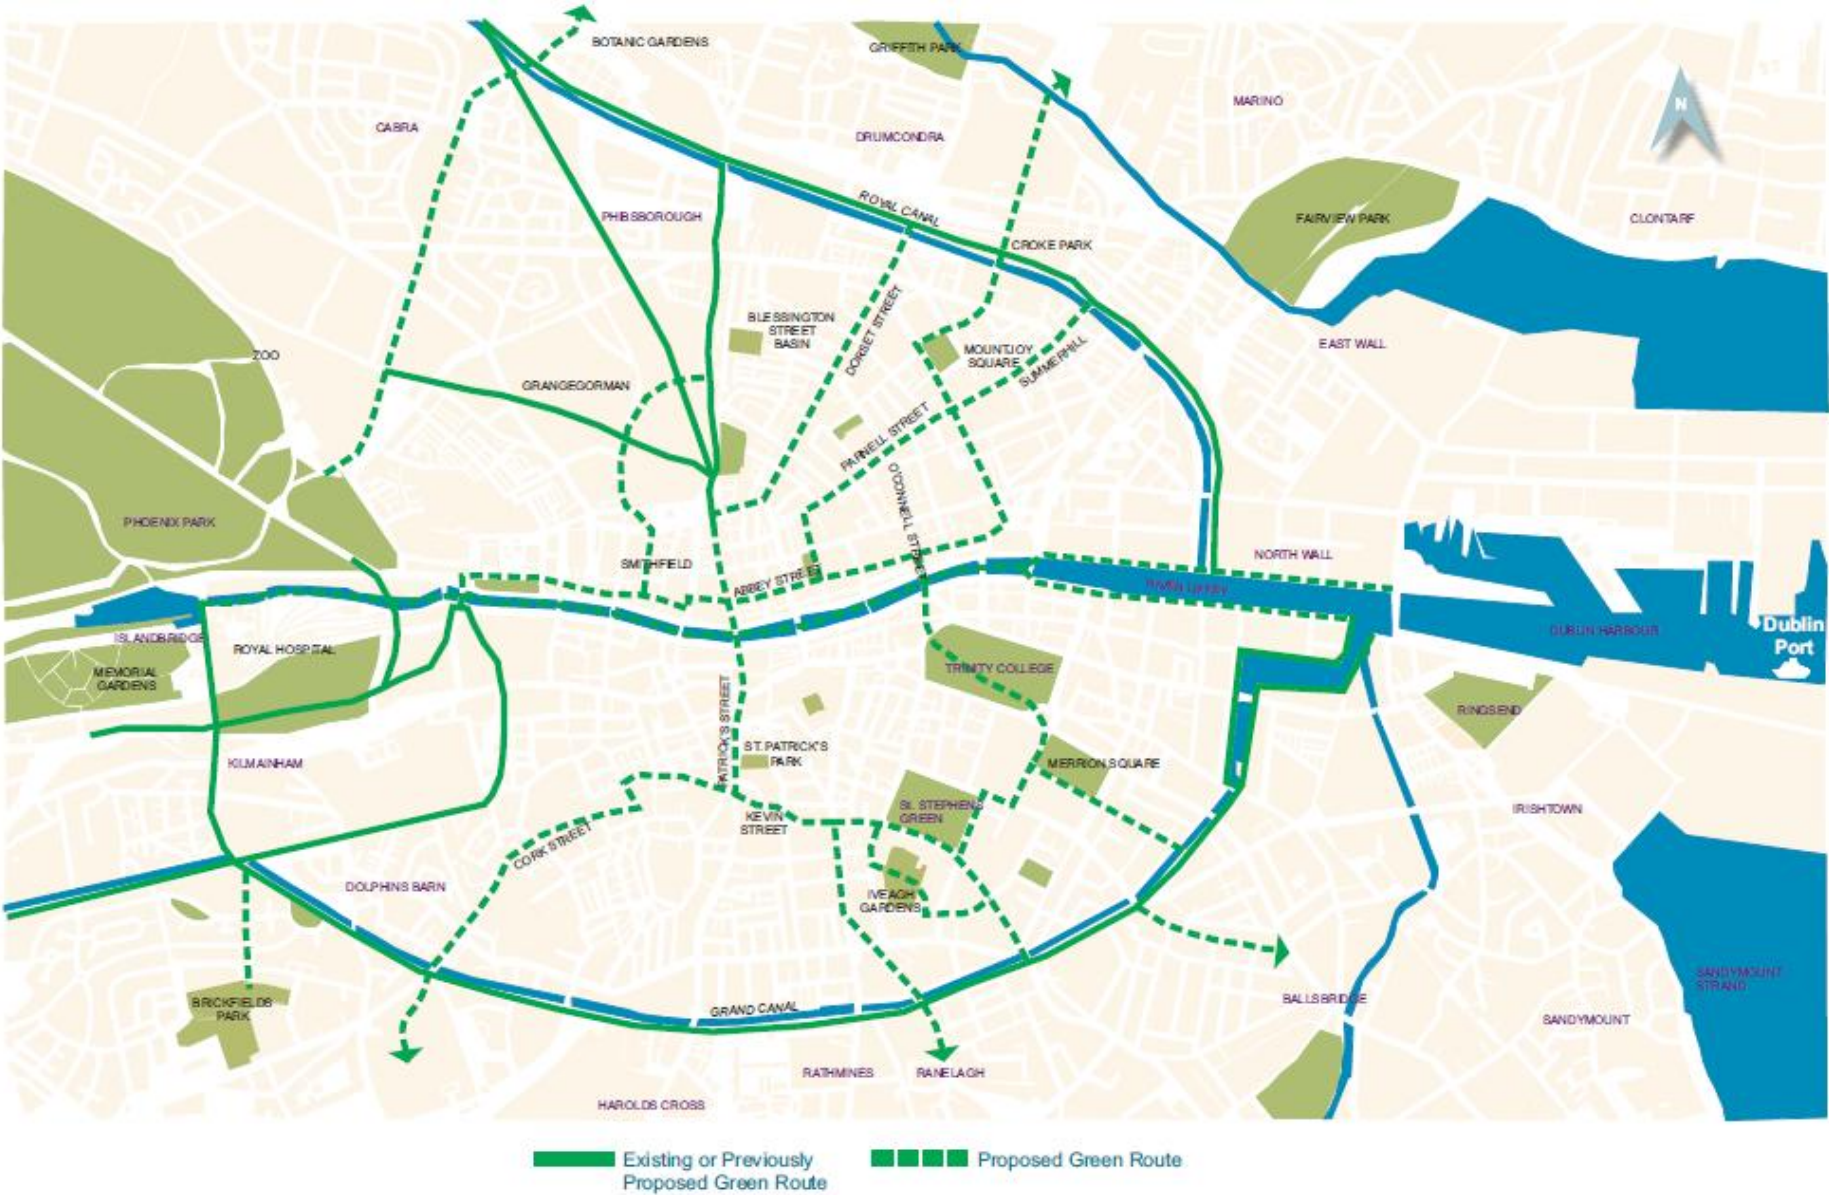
BOTANIC GARDENS
GRIFFITH PARK
MARINO
N
CABRA
DRUMCONDRA
ROYAL CANAL
PHIBSBOROUGH
FAIRVIEW PARK
CLONTARF
CROKE PARK
BLESSINGTON STREET BASIN
DORSET STREET
MOUNTJOY SQUARE
SUMMERHILL
EAST WALL
ZOO
GRANGEGORMAN
PARNELL STREET
O'CONNELL STREET
PHOENIX PARK
SMITHFIELD
NORTH WALL
ABBEY STREET
RIVER LIFFEY
ISLANDBRIDGE
ROYAL HOSPITAL
DUBLIN HARBOUR
Dublin Port
MEMORIAL GARDENS
TRINITY COLLEGE
RINGSEND
PATRICK'S STREET
ST. PATRICK'S PARK
KILMAINHAM
MERRION SQUARE
ST. STEPHENS GREEN
IRISHTOWN
KEVIN STREET
CORK STREET
DOLPHINS BARN
IVEAGH GARDENS
SANDYMOUNT STRAND
BALLSBRIDGE
BRICKFIELDS PARK
GRAND CANAL
SANDYMOUNT
RATHMINES
RANELAGH
HAROLDS CROSS
Existing or Previously Proposed Green Route
Proposed Green Route